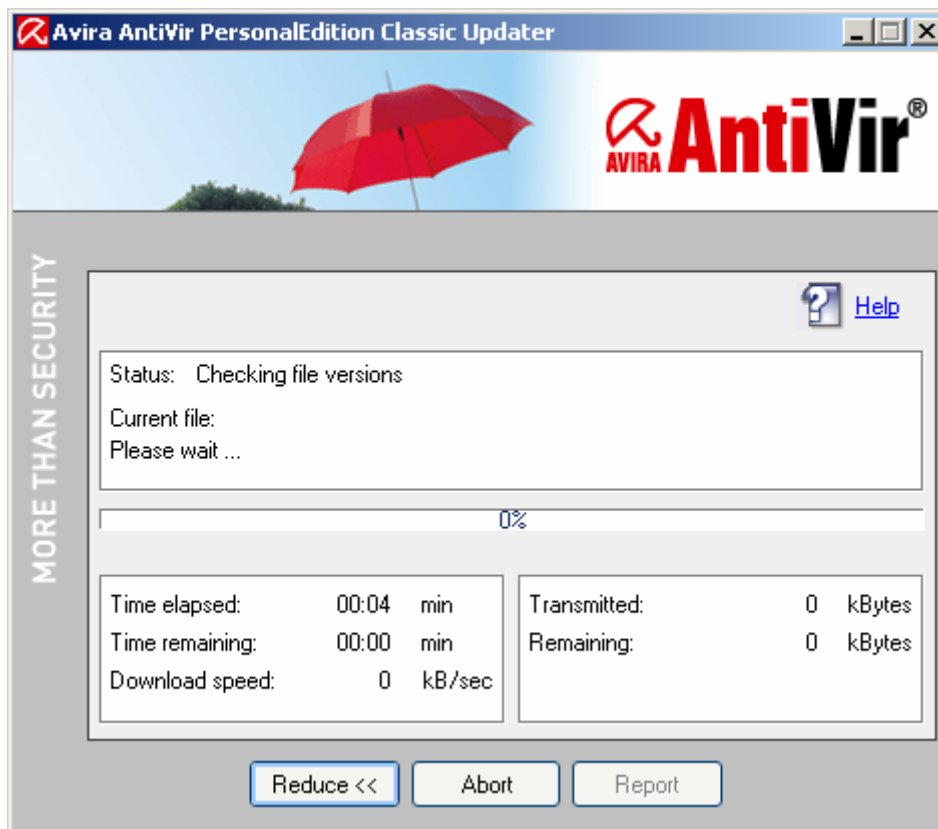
Avira AntiVir PersonalEdition Classic Updater

AVIRA AntiVir®

MORE THAN SECURITY

Help

Status: Checking file versions

Current file:

Please wait ...

0%

| | | |
|---|---|---|
| Time elapsed: | 00:04 | min |
| Time remaining: | 00:00 | min |
| Download speed: | 0 | kB/sec |

| | | |
|---|---|---|
| Transmitted: | 0 | kBytes |
| Remaining: | 0 | kBytes |

Reduce << | Abort | Report